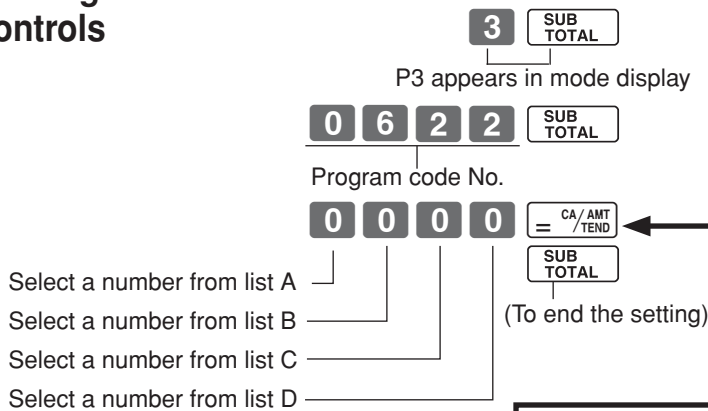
ontrols

3 SUB TOTAL

P3 appears in mode display

0 6 2 2 SUB TOTAL

Program code No.

0 0 0 0 = CA/AMT TEND

SUB TOTAL

(To end the setting)

Select a number from list A

Select a number from list B

Select a number from list C

Select a number from list D